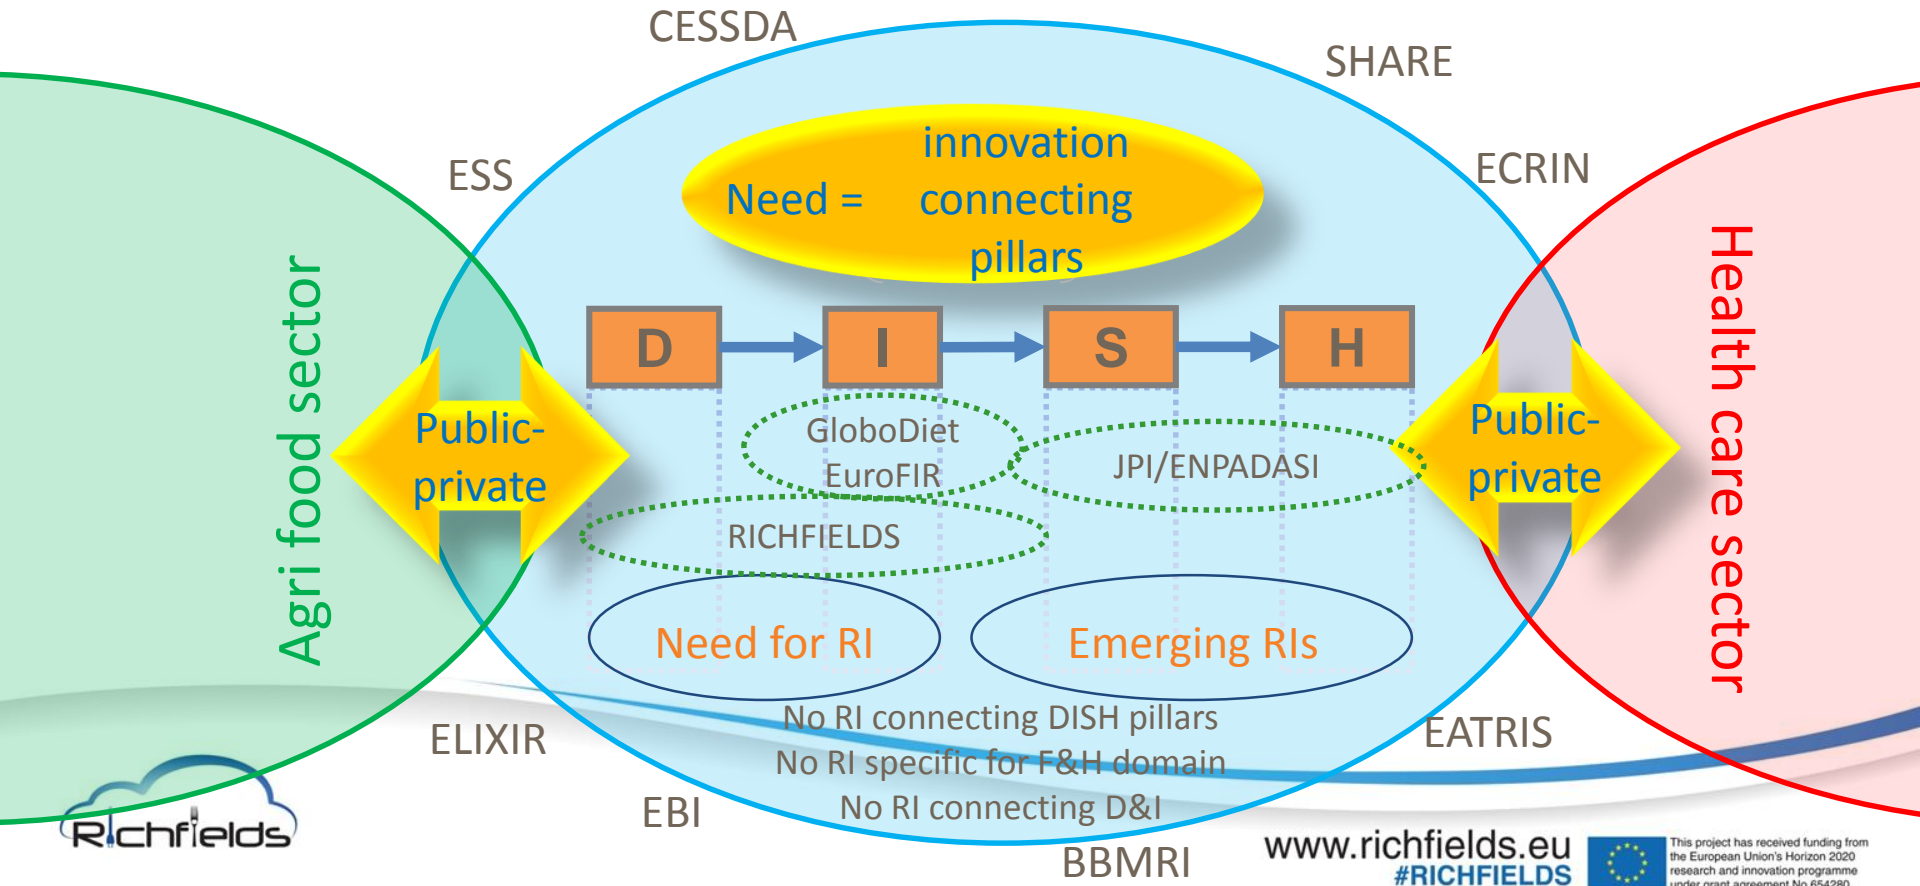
CESSDA

SHARE

ECRIN

ESS

Need = innovation connecting pillars

D

I

S

H

Agri food sector

Public-private

GloboDiet

EuroFIR

JPI/ENPADASI

Public-private

Health care sector

RICHFIELDS

Need for RI

Emerging RIs

No RI connecting DISH pillars

No RI specific for F&H domain

No RI connecting D&I

ELIXIR

EATRIS

EBI

BBMRI

Richfields

www.richfields.eu

#RICHFIELDS

This project has received funding from the European Union's Horizon 2020 research and innovation programme under grant agreement No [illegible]